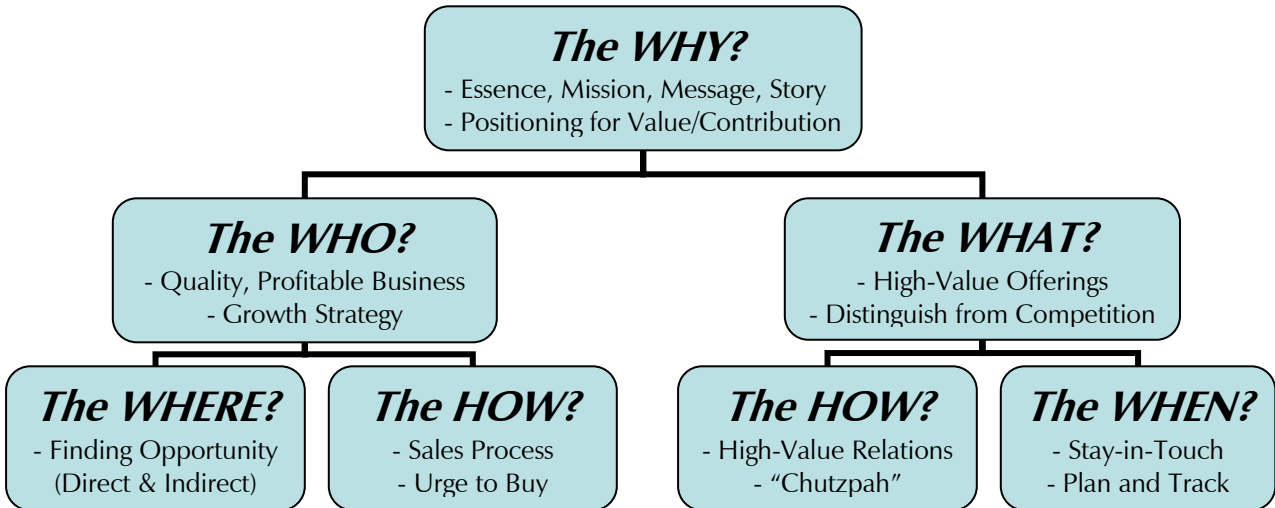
The WHY?
- Essence, Mission, Message, Story
- Positioning for Value/Contribution

The WHO?
- Quality, Profitable Business
- Growth Strategy

The WHAT?
- High-Value Offerings
- Distinguish from Competition

The WHERE?
- Finding Opportunity
(Direct & Indirect)

The HOW?
- Sales Process
- Urge to Buy

The HOW?
- High-Value Relations
- "Chutzpah"

The WHEN?
- Stay-in-Touch
- Plan and Track